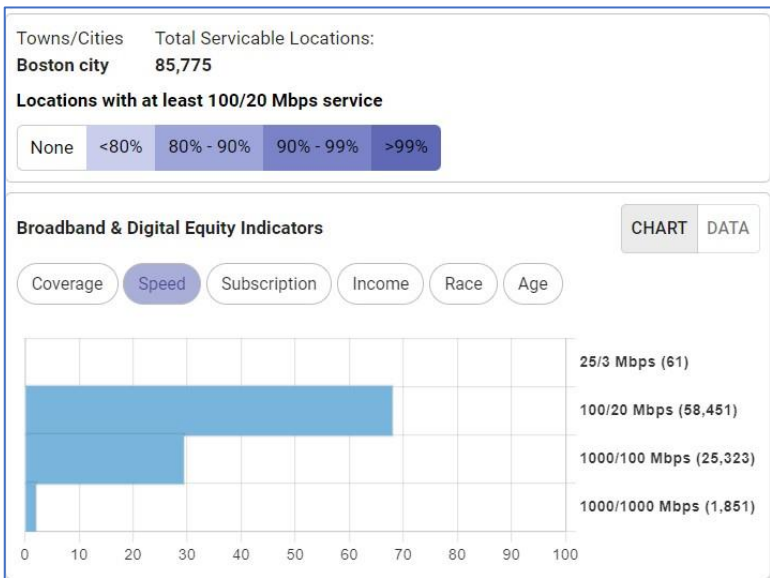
Towns/Cities
Boston city

Total Servicable Locations:
85,775

Locations with at least 100/20 Mbps service

None | <80% | 80% - 90% | 90% - 99% | >99%

Broadband & Digital Equity Indicators

CHART DATA

Coverage | Speed | Subscription | Income | Race | Age

25/3 Mbps (61)
100/20 Mbps (58,451)
1000/100 Mbps (25,323)
1000/1000 Mbps (1,851)

0 10 20 30 40 50 60 70 80 90 100